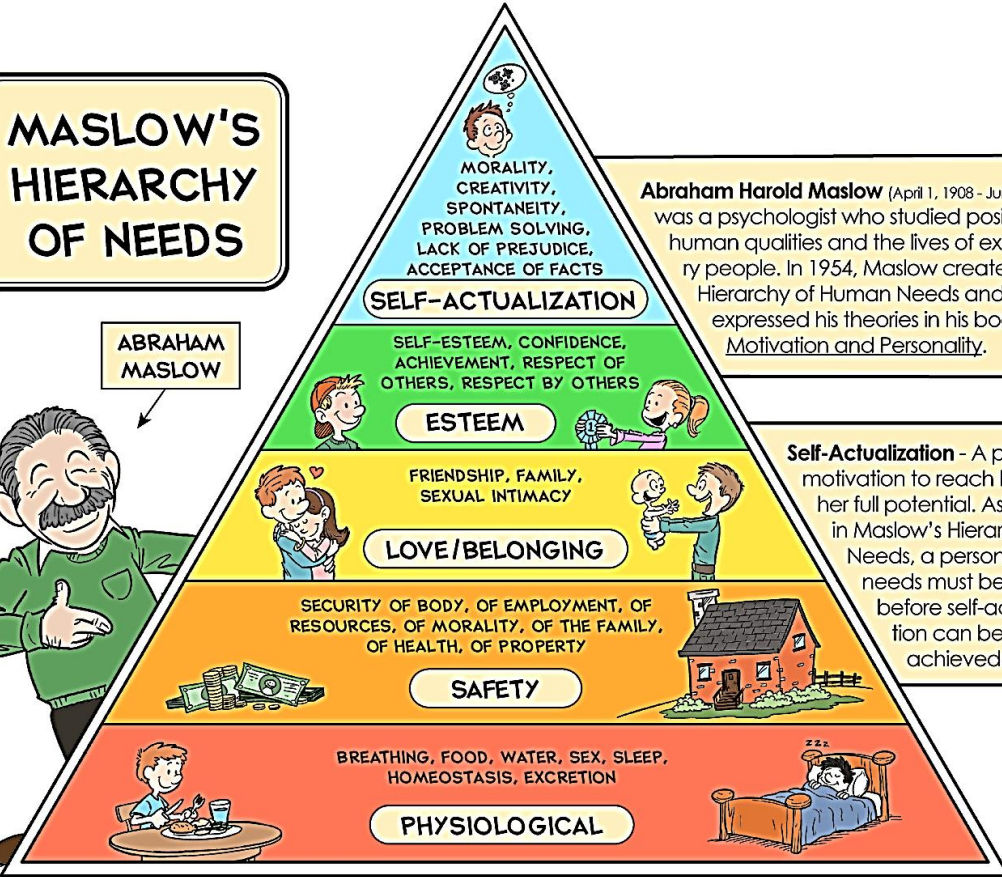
MASLOW'S HIERARCHY OF NEEDS

ABRAHAM MASLOW

MORALITY, CREATIVITY, SPONTANEITY, PROBLEM SOLVING, LACK OF PREJUDICE, ACCEPTANCE OF FACTS

SELF-ACTUALIZATION

SELF-ESTEEM, CONFIDENCE, ACHIEVEMENT, RESPECT OF OTHERS, RESPECT BY OTHERS

ESTEEM

FRIENDSHIP, FAMILY, SEXUAL INTIMACY

LOVE/BELONGING

SECURITY OF BODY, OF EMPLOYMENT, OF RESOURCES, OF MORALITY, OF THE FAMILY, OF HEALTH, OF PROPERTY

SAFETY

BREATHING, FOOD, WATER, SEX, SLEEP, HOMEOSTASIS, EXCRETION

PHYSIOLOGICAL

Z Z Z

Abraham Harold Maslow (April 1, 1908 - Ju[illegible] was a psychologist who studied posi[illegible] human qualities and the lives of ex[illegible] ry people. In 1954, Maslow create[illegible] Hierarchy of Human Needs and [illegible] expressed his theories in his bo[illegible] Motivation and Personality.

Self-Actualization - A p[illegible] motivation to reach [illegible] her full potential. As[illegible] in Maslow's Hierar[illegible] Needs, a person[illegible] needs must be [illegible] before self-ac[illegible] tion can be achieved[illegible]